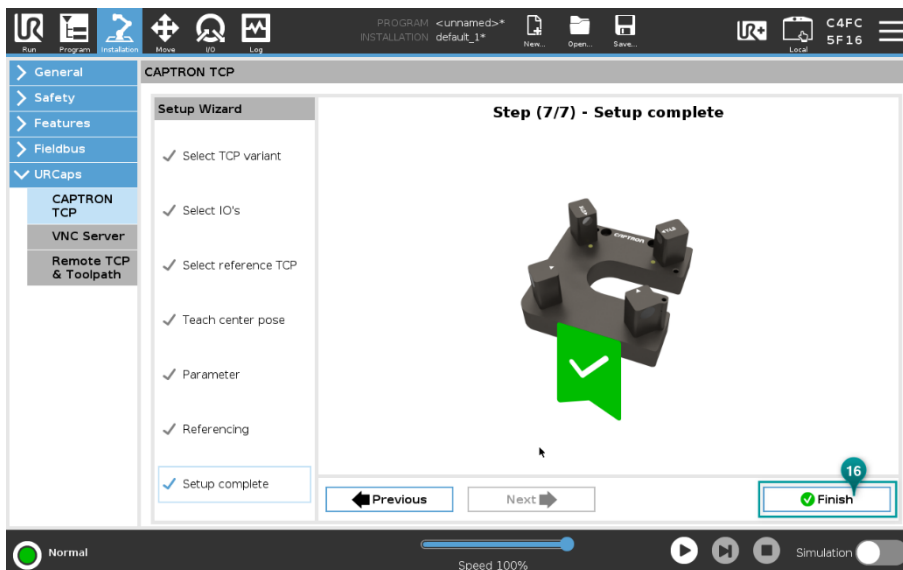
Run Program Installation Move I/O Log

PROGRAM <unnamed>*
INSTALLATION default_1*

New... Open... Save...

Local

C4FC
5F16

General
Safety
Features
Fieldbus
URCaps
CAPTRON TCP
VNC Server
Remote TCP & Toolpath

CAPTRON TCP

Setup Wizard

Select TCP variant
Select IO's
Select reference TCP
Teach center pose
Parameter
Referencing
Setup complete

Step (7/7) - Setup complete

CAPTRON

Previous
Next
16
Finish

Normal
Speed 100%
Simulation